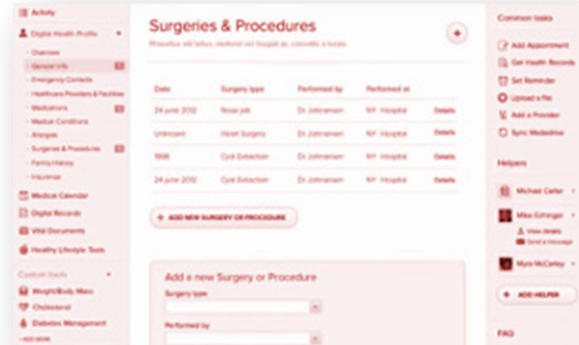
Activity

Digital Health Profile

Overview

General info

Emergency Contacts

Healthcare Providers & Facilities

Medications

Medical Conditions

Allergies

Surgeries & Procedures

Family History

Insurance

Medical Calendar

Digital Records

Vital Documents

Healthy Lifestyle Tools

Custom tools

Weight/Body Mass

Cholesterol

Diabetes Management

+ADD MORE

Surgeries & Procedures

Phasellus elit tellus, eleifend vel feugiat ac, convallis a turpis

+

| Date | Surgery type | Performed by | Performed at | |
|---|---|---|---|---|
| 24 june 2012 | Nose job | Dr Johnsmsen | NY Hospital | Details |
| Unknown | Heart Surgery | Dr Johnsmsen | NY Hospital | Details |
| 1998 | Cyst Extraction | Dr Johnsmsen | NY Hospital | Details |
| 24 june 2012 | Cyst Extraction | Dr Johnsmsen | NY Hospital | Details |

+ ADD NEW SURGERY OR PROCEDURE

Add a new Surgery or Procedure

Surgery type

Performed by

Common tasks

Add Appointment

Get Health Records

Set Reminder

Upload a file

Add a Provider

Sync Medextras

Helpers

Michael Carter

Mike Eshinger

View details

Send a message

Myra McCaley

+ ADD HELPER

FAQ